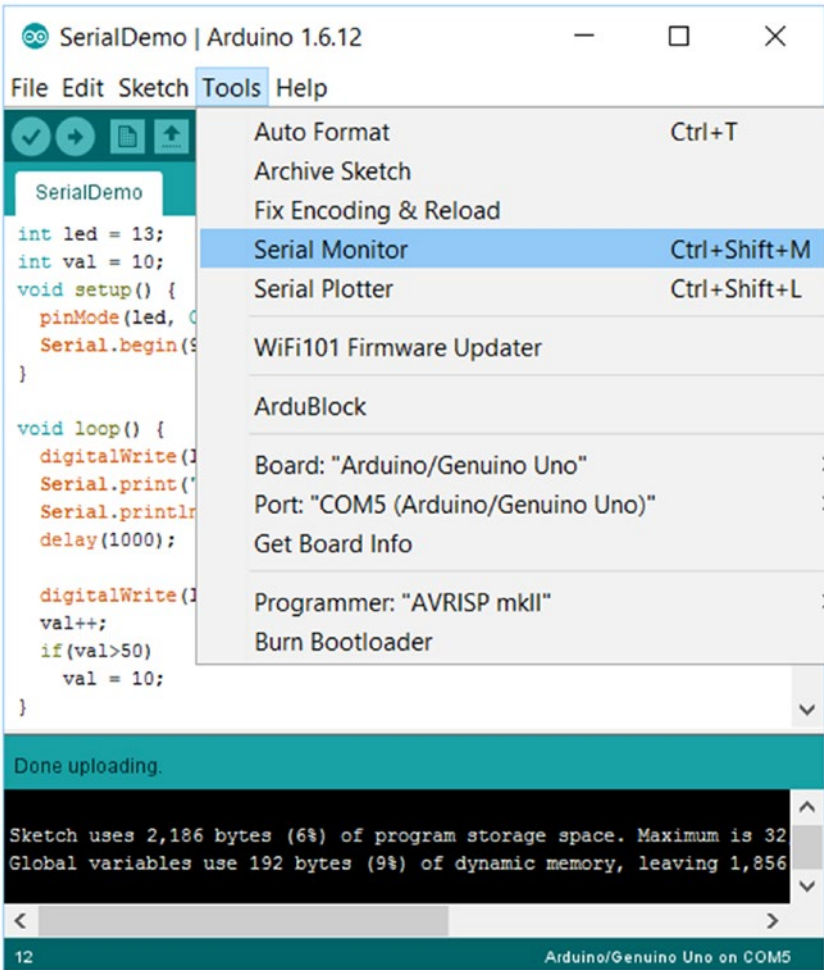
SerialDemo | Arduino 1.6.12

File Edit Sketch Tools Help

SerialDemo

int led = 13;
int val = 10;
void setup() {
 pinMode(led, O
 Serial.begin(9
}

void loop() {
 digitalWrite(1
 Serial.print("
 Serial.printl
 delay(1000);

 digitalWrite(1
 val++;
 if(val>50)
  val = 10;
}

Auto Format Ctrl+T
Archive Sketch
Fix Encoding & Reload
Serial Monitor Ctrl+Shift+M
Serial Plotter Ctrl+Shift+L
WiFi101 Firmware Updater
ArduBlock
Board: "Arduino/Genuino Uno"
Port: "COM5 (Arduino/Genuino Uno)"
Get Board Info
Programmer: "AVRISP mkII"
Burn Bootloader

Done uploading.

Sketch uses 2,186 bytes (6%) of program storage space. Maximum is 32
Global variables use 192 bytes (9%) of dynamic memory, leaving 1,856

12 Arduino/Genuino Uno on COM5